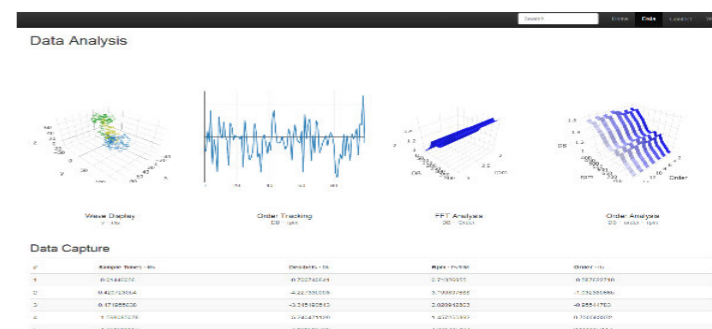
Search

Home Data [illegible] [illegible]

Data Analysis

Wave Display
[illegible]

Order Tracking
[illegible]

FFT Analysis
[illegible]

Order Analysis
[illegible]

Data Capture

| # | Sample Time | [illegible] | Rpm | Order |
|---|---|---|---|---|
| 1 | 0.25849274 | 0.70278241 | 2.71350058 | 0.76730796 |
| 2 | 0.42423654 | -4.2214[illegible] | 3.19887666 | -1.03280986 |
| 3 | 0.47959508 | -3.34919254 | 0.00942353 | -9.95541750 |
| 4 | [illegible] | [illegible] | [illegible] | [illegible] |